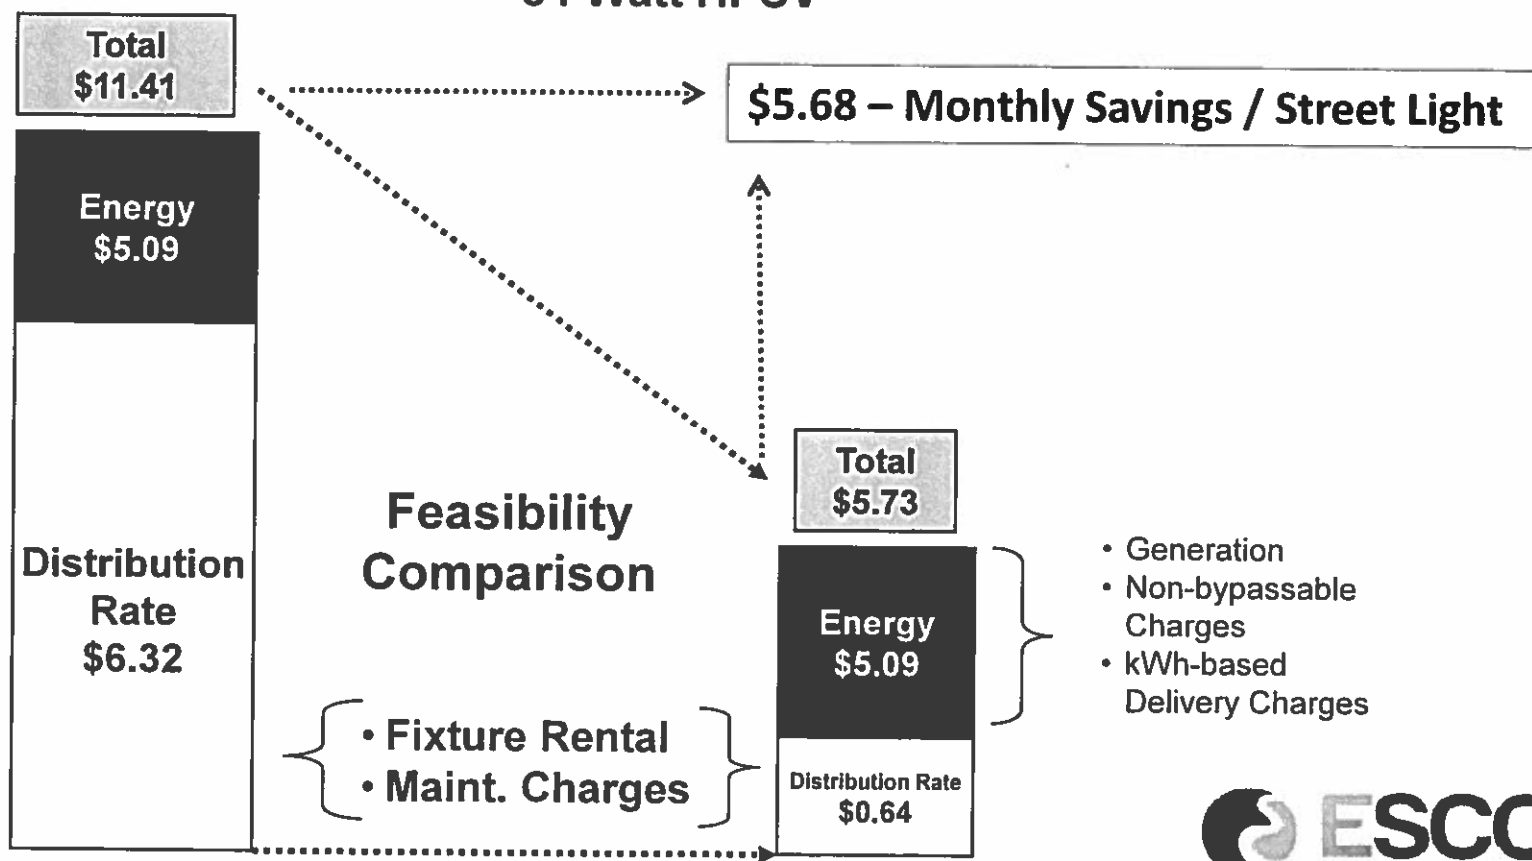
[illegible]

Total
$11.41

$5.68 – Monthly Savings / Street Light

Energy
$5.09

Distribution Rate
$6.32

Feasibility Comparison

Total
$5.73

Energy
$5.09

Distribution Rate
$0.64

• Generation
• Non-bypassable Charges
• kWh-based Delivery Charges

• Fixture Rental
• Maint. Charges

ESC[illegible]